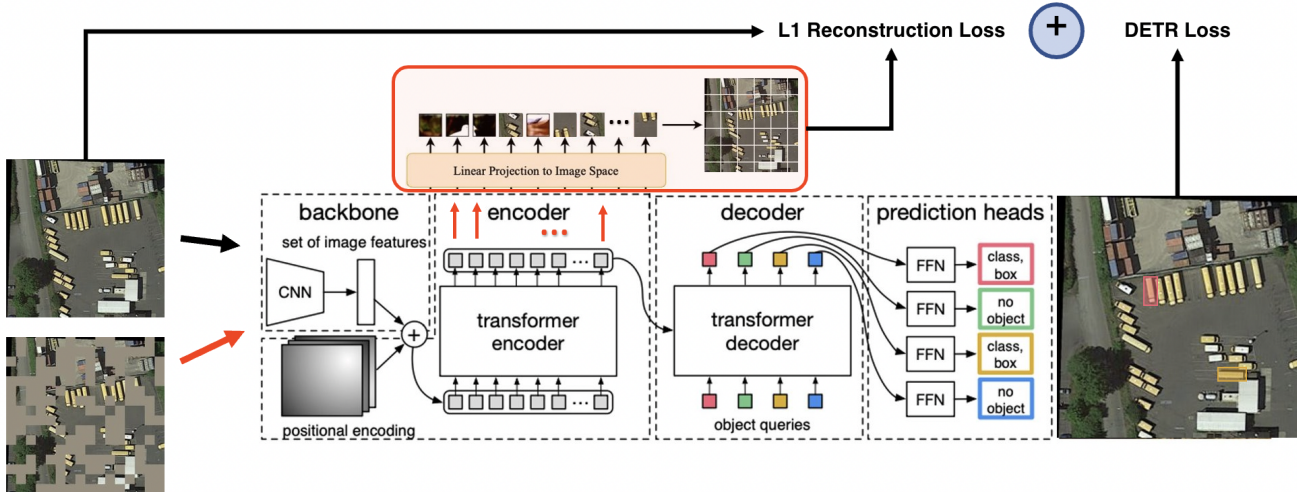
L1 Reconstruction Loss

+

DETR Loss

Linear Projection to Image Space

backbone

set of image features

CNN

positional encoding

encoder

transformer encoder

decoder

transformer decoder

object queries

prediction heads

FFN

FFN

FFN

FFN

class, box

no object

class, box

no object